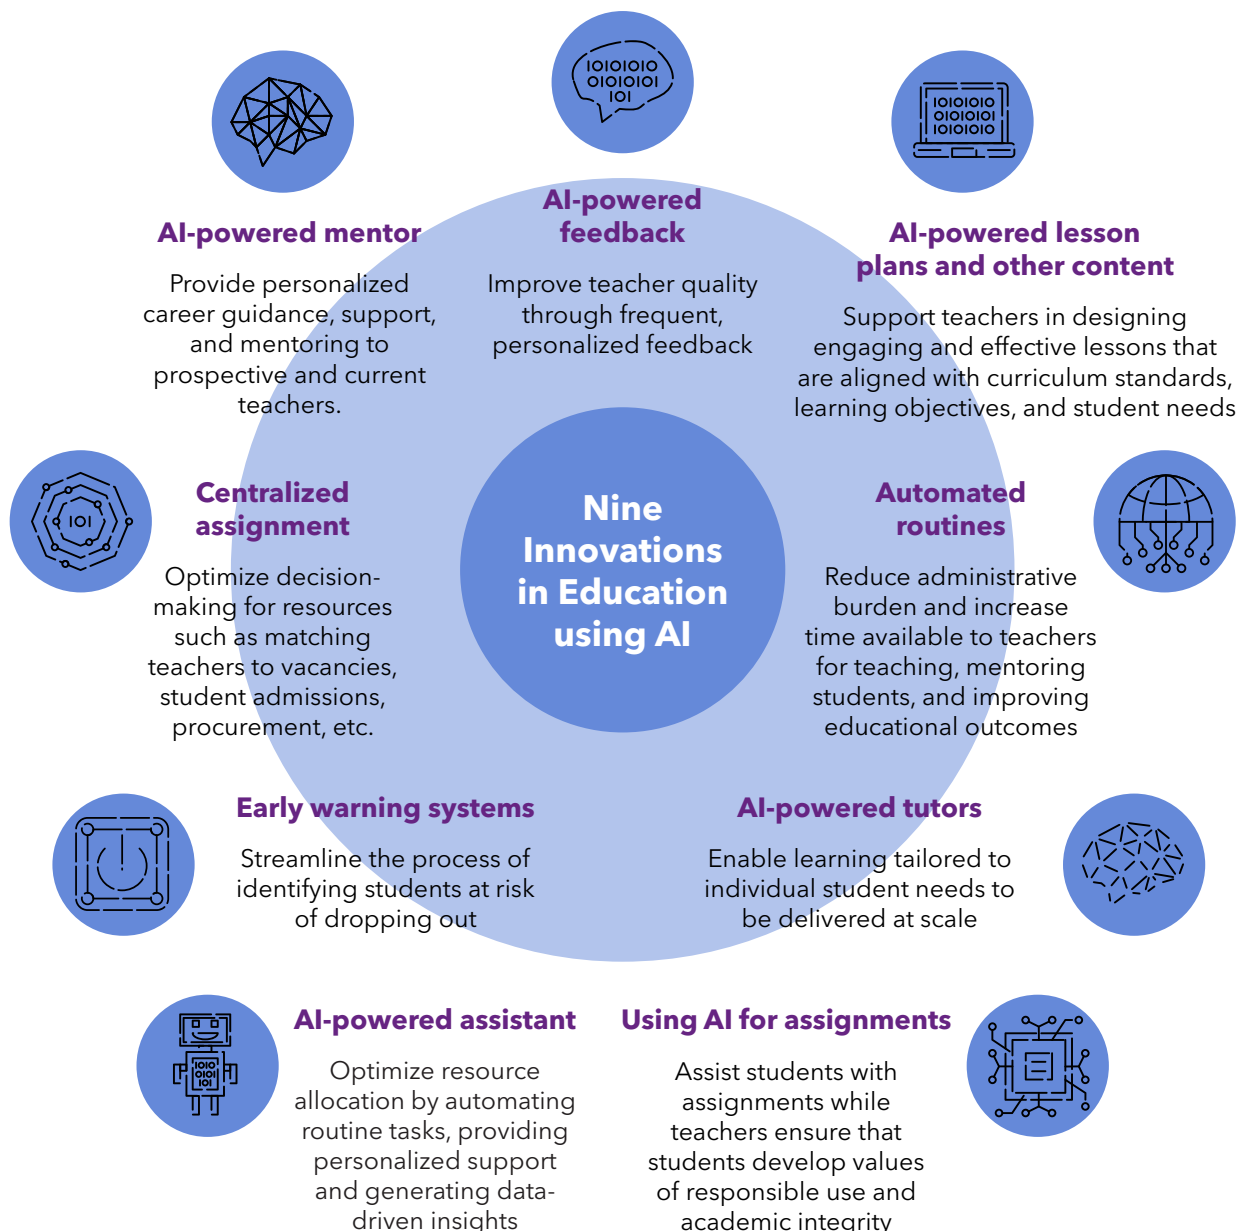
1010101
0101010
101

1010101
0101010
1010101

AI-powered mentor

Provide personalized career guidance, support, and mentoring to prospective and current teachers.

AI-powered feedback

Improve teacher quality through frequent, personalized feedback

AI-powered lesson plans and other content

Support teachers in designing engaging and effective lessons that are aligned with curriculum standards, learning objectives, and student needs

101

Centralized assignment

Optimize decision-making for resources such as matching teachers to vacancies, student admissions, procurement, etc.

Nine Innovations in Education using AI

Automated routines

Reduce administrative burden and increase time available to teachers for teaching, mentoring students, and improving educational outcomes

Early warning systems

Streamline the process of identifying students at risk of dropping out

AI-powered tutors

Enable learning tailored to individual student needs to be delivered at scale

1010
0101
101

AI-powered assistant

Optimize resource allocation by automating routine tasks, providing personalized support and generating data-driven insights

Using AI for assignments

Assist students with assignments while teachers ensure that students develop values of responsible use and academic integrity